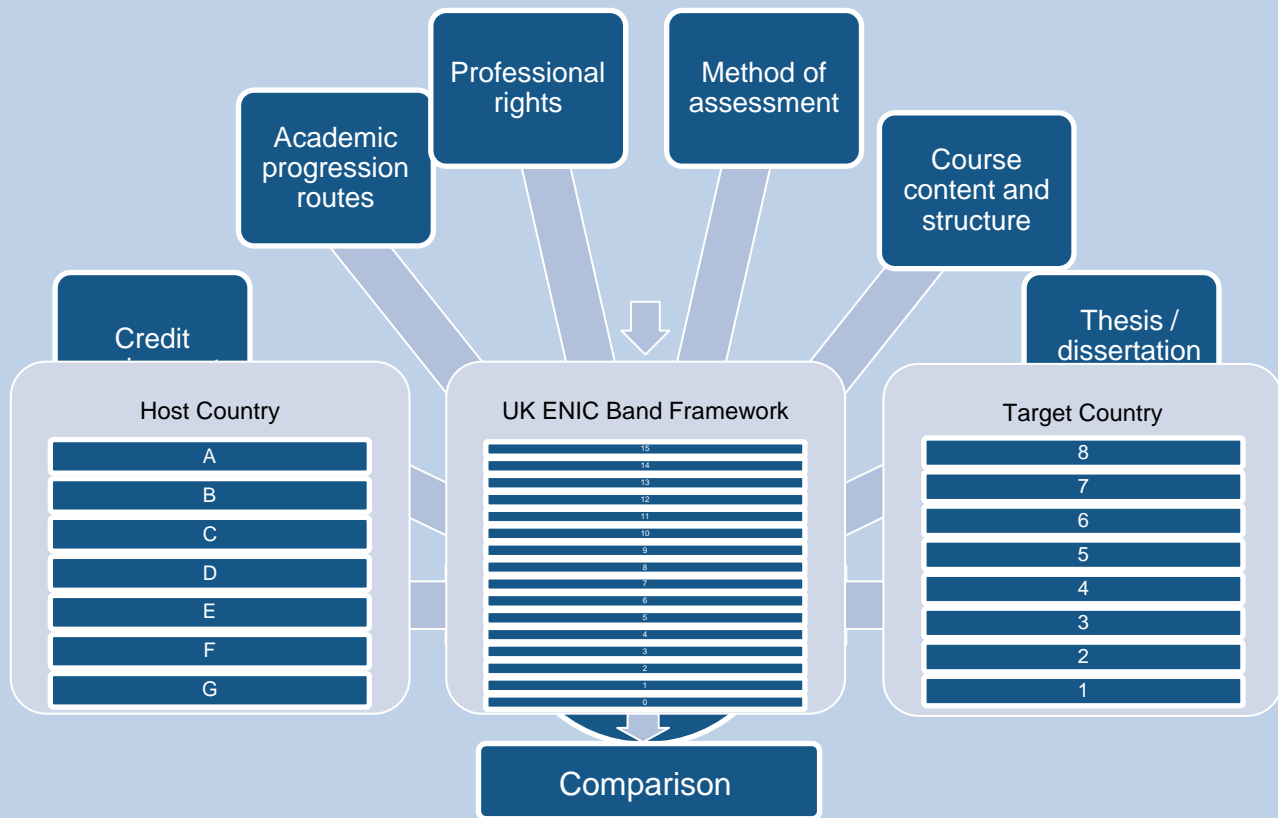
Professional rights

Method of assessment

Academic progression routes

Course content and structure

Credit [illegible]

Thesis / dissertation

Host Country

A
B
C
D
E
F
G

UK ENIC Band Framework

15
14
13
12
11
10
9
8
7
6
5
4
3
2
1
0

Target Country

8
7
6
5
4
3
2
1

Comparison